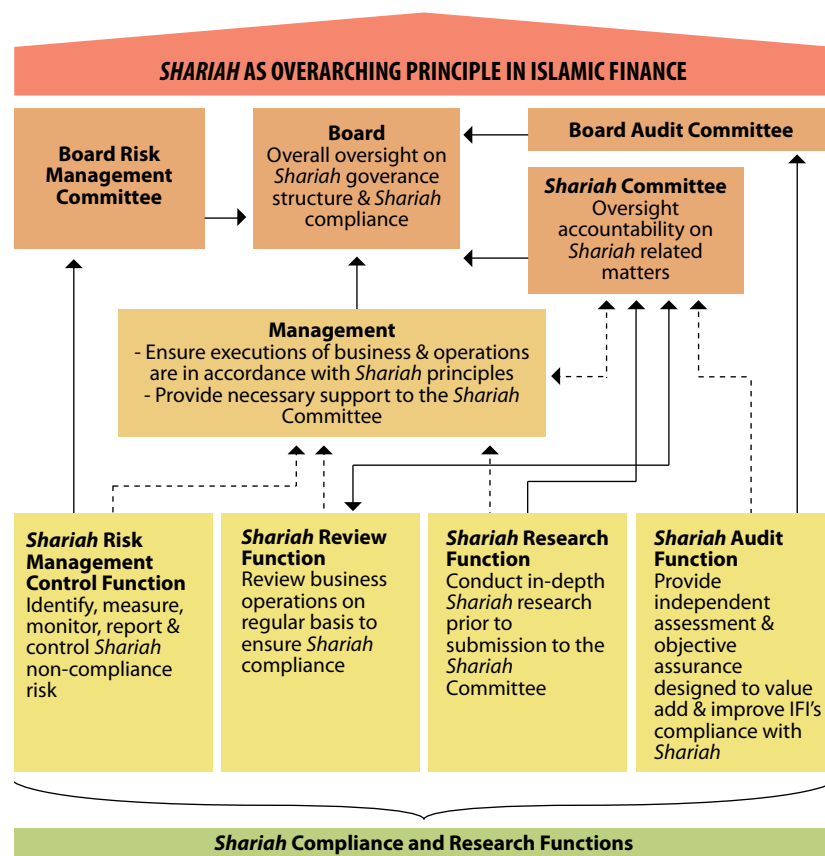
SHARIAH AS OVERARCHING PRINCIPLE IN ISLAMIC FINANCE

Board Risk Management Committee

Board
Overall oversight on Shariah goverance structure & Shariah compliance

Board Audit Committee

Shariah Committee
Oversight accountability on Shariah related matters

Management
- Ensure executions of business & operations are in accordance with Shariah principles
- Provide necessary support to the Shariah Committee

Shariah Risk Management Control Function
Identify, measure, monitor, report & control Shariah non-compliance risk

Shariah Review Function
Review business operations on regular basis to ensure Shariah compliance

Shariah Research Function
Conduct in-depth Shariah research prior to submission to the Shariah Committee

Shariah Audit Function
Provide independent assessment & objective assurance designed to value add & improve IFI's compliance with Shariah

Shariah Compliance and Research Functions